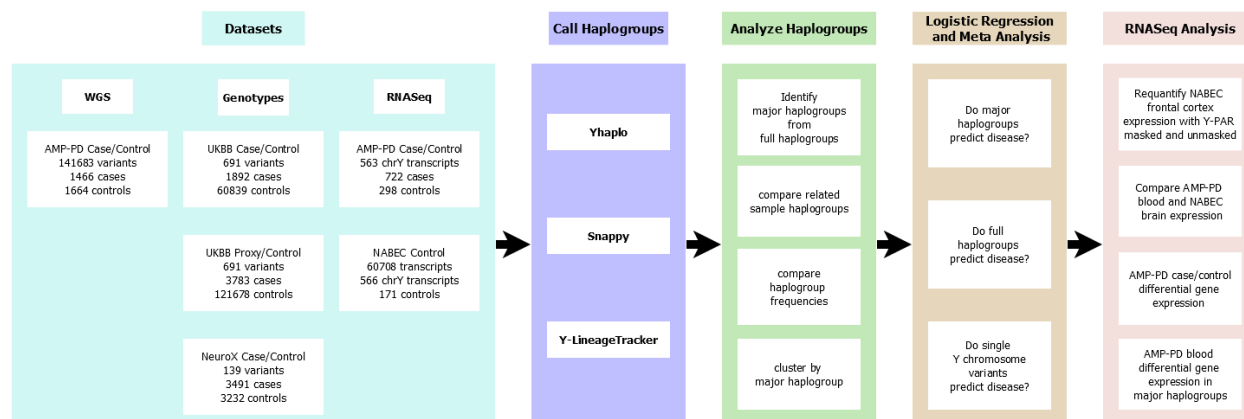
Datasets

WGS

AMP-PD Case/Control
141683 variants
1466 cases
1664 controls

Genotypes

UKBB Case/Control
691 variants
1892 cases
60839 controls

UKBB Proxy/Control
691 variants
3783 cases
121678 controls

NeuroX Case/Control
139 variants
3491 cases
3232 controls

RNASeq

AMP-PD Case/Control
563 chrY transcripts
722 cases
298 controls

NABEC Control
60708 transcripts
566 chrY transcripts
171 controls

Call Haplogroups

Yhaplo

Snappy

Y-LineageTracker

Analyze Haplogroups

Identify major haplogroups from full haplogroups

compare related sample haplogroups

compare haplogroup frequencies

cluster by major haplogroup

Logistic Regression and Meta Analysis

Do major haplogroups predict disease?

Do full haplogroups predict disease?

Do single Y chromosome variants predict disease?

RNASeq Analysis

Requantify NABEC frontal cortex expression with Y-PAR masked and unmasked

Compare AMP-PD blood and NABEC brain expression

AMP-PD case/control differential gene expression

AMP-PD blood differential gene expression in major haplogroups